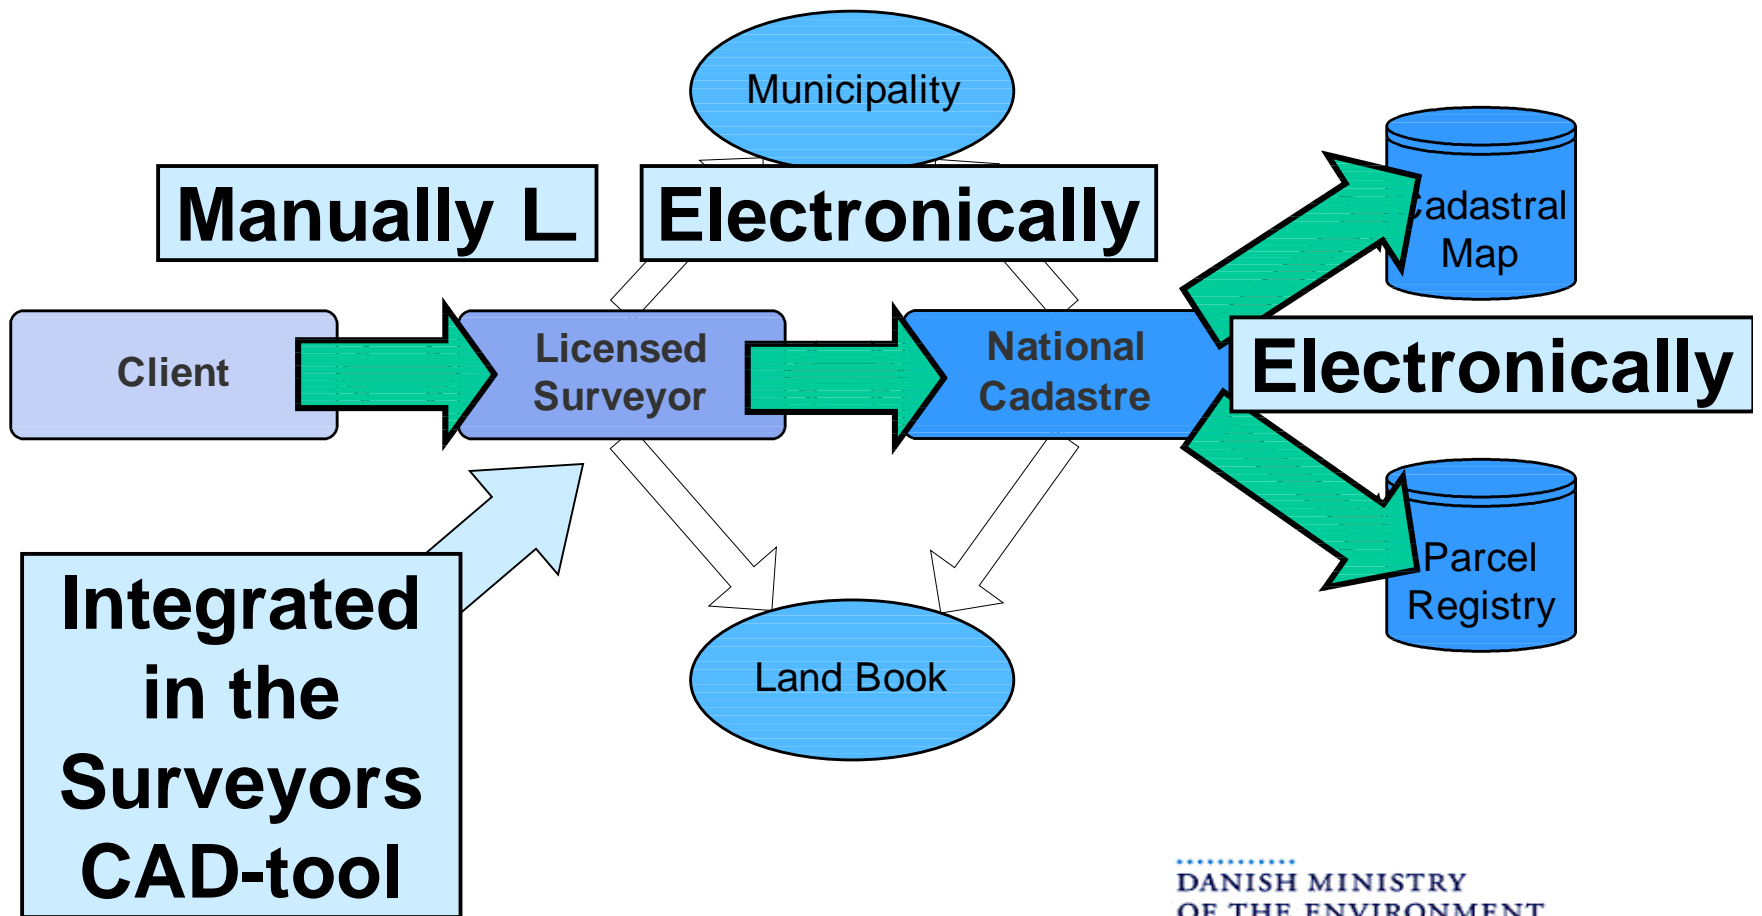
Municipality

Manually L

Electronically

Cadastral Map

Client

Licensed Surveyor

National Cadastre

Electronically

Parcel Registry

Integrated in the Surveyors CAD-tool

Land Book

DANISH MINISTRY OF THE ENVIRONMENT